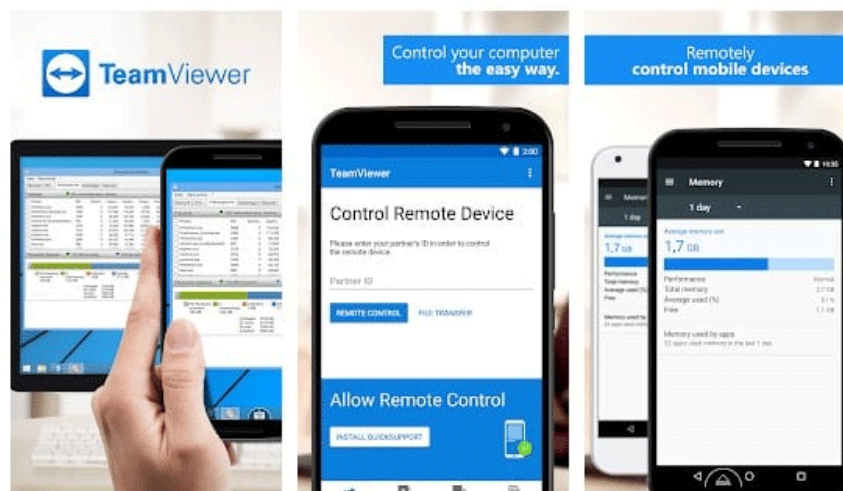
TeamViewer

Control your computer the easy way.

2:00

TeamViewer

Control Remote Device

Please enter your partner's ID in order to control the remote device.

Partner ID

REMOTE CONTROL

FILE TRANSFER

Allow Remote Control

INSTALL QUICKSUPPORT

Remotely control mobile devices

Memory

1 day

Average memory use

1,7 GB

Performance

Normal

Total memory

2,7 GB

Average used (%)

61 %

Free

1,1 GB

Memory used by apps

22 apps used memory in the last 1 day

1,7 GB